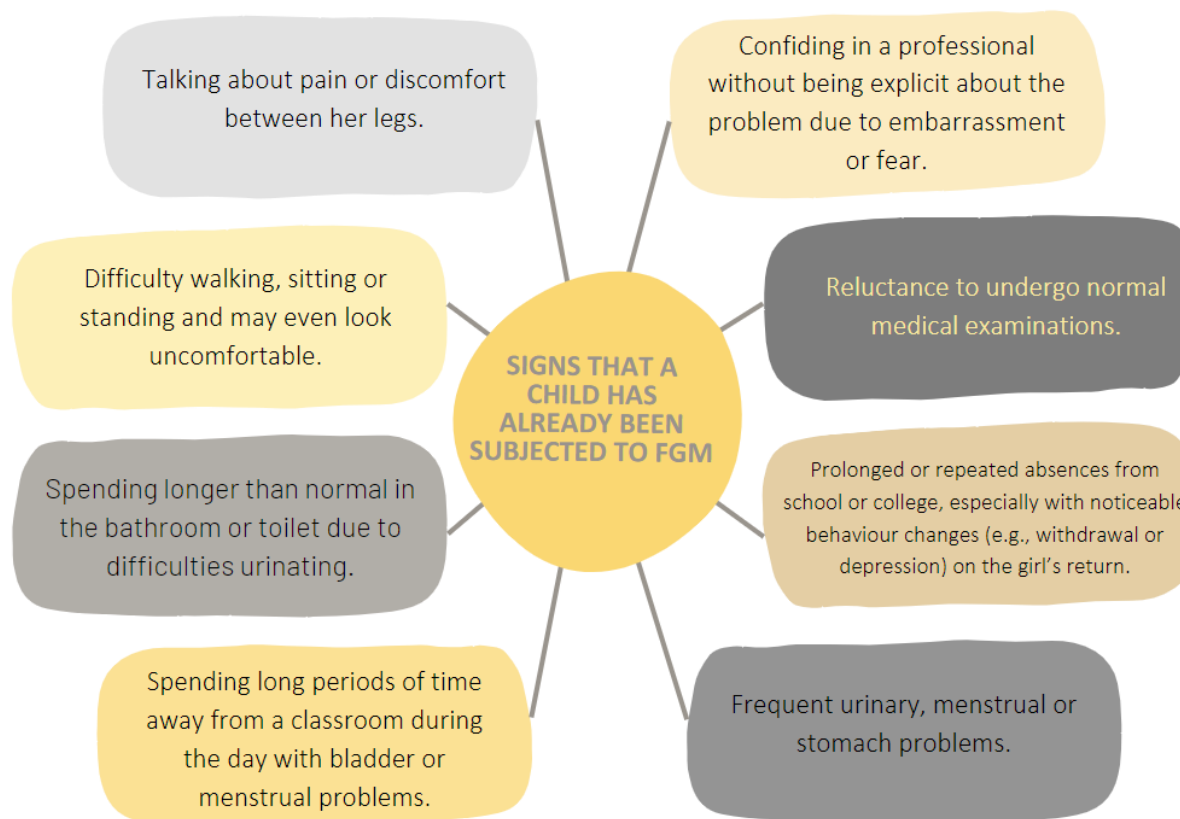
SIGNS THAT A CHILD HAS ALREADY BEEN SUBJECTED TO FGM

Talking about pain or discomfort between her legs.

Confiding in a professional without being explicit about the problem due to embarrassment or fear.

Difficulty walking, sitting or standing and may even look uncomfortable.

Reluctance to undergo normal medical examinations.

Spending longer than normal in the bathroom or toilet due to difficulties urinating.

Prolonged or repeated absences from school or college, especially with noticeable behaviour changes (e.g., withdrawal or depression) on the girl's return.

Spending long periods of time away from a classroom during the day with bladder or menstrual problems.

Frequent urinary, menstrual or stomach problems.